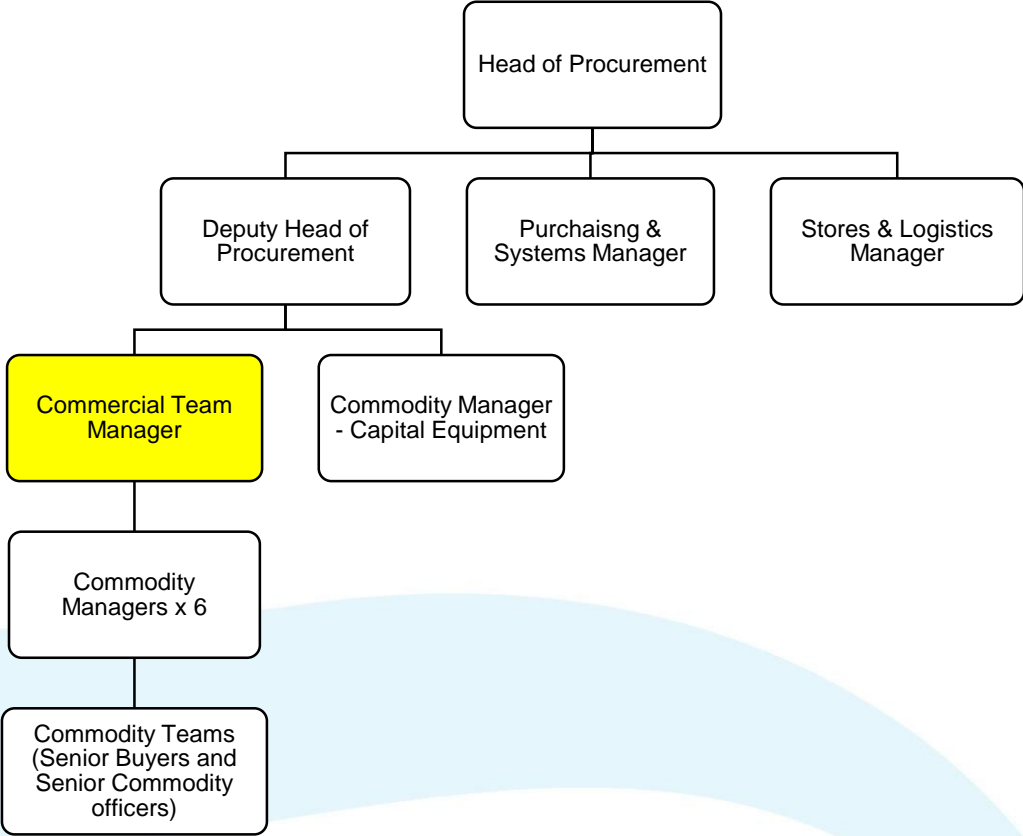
Head of Procurement

Deputy Head of Procurement

Purchaisng & Systems Manager

Stores & Logistics Manager

Commercial Team Manager

Commodity Manager - Capital Equipment

Commodity Managers x 6

Commodity Teams (Senior Buyers and Senior Commodity officers)